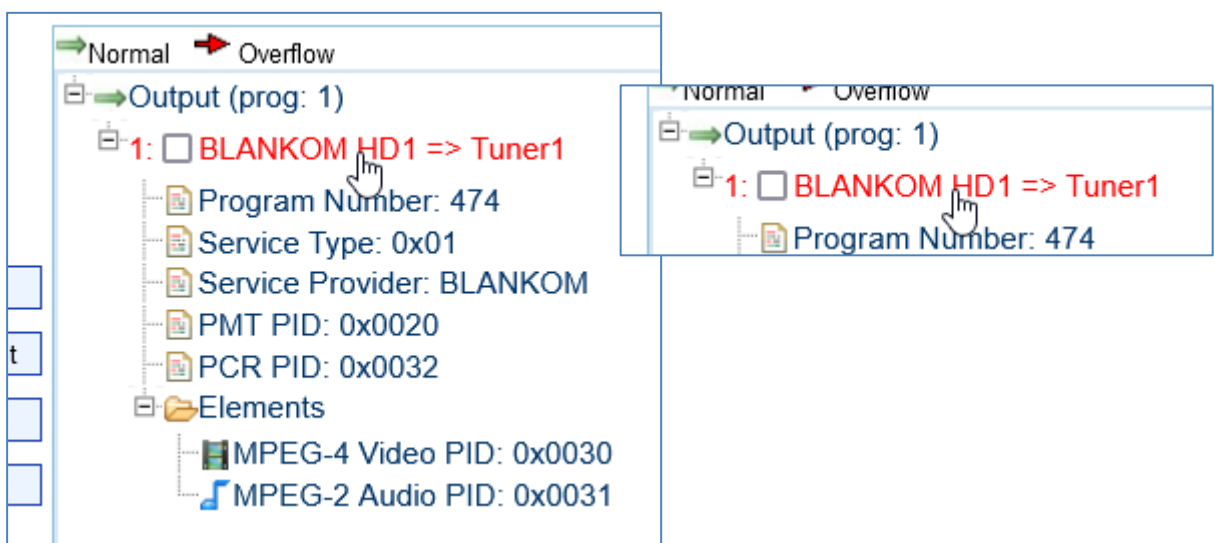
Normal Overflow
Output (prog: 1)
1: BLANKOM HD1 => Tuner1
Program Number: 474
Service Type: 0x01
Service Provider: BLANKOM
PMT PID: 0x0020
PCR PID: 0x0032
Elements
MPEG-4 Video PID: 0x0030
MPEG-2 Audio PID: 0x0031

t

Normal Overflow
Output (prog: 1)
1: BLANKOM HD1 => Tuner1
Program Number: 474